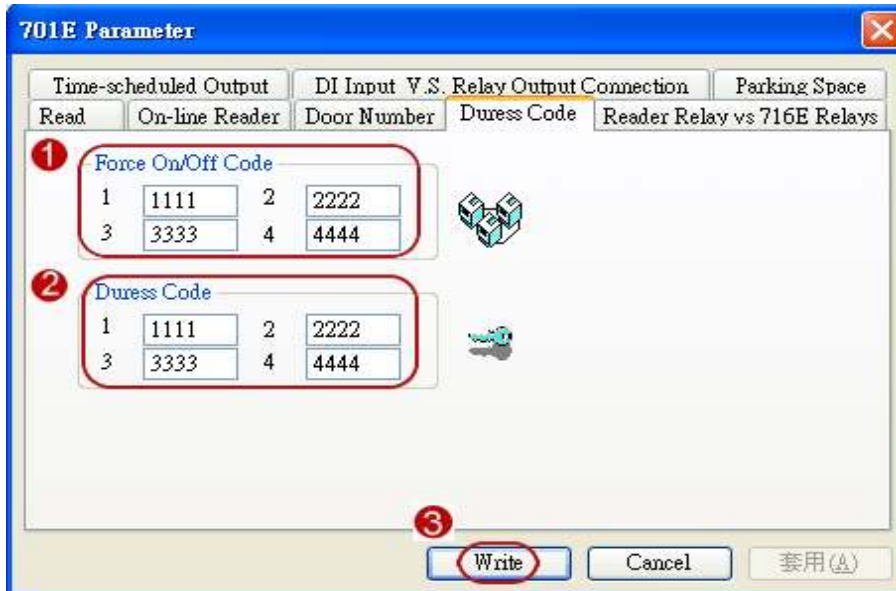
701E Parameter

Time-scheduled Output | DI Input V.S. Relay Output Connection | Parking Space
Read | On-line Reader | Door Number | Duress Code | Reader Relay vs 716E Relays

1
Force On/Off Code
1 1111 2 2222
3 3333 4 4444

2
Duress Code
1 1111 2 2222
3 3333 4 4444

3
Write Cancel 套用(A)